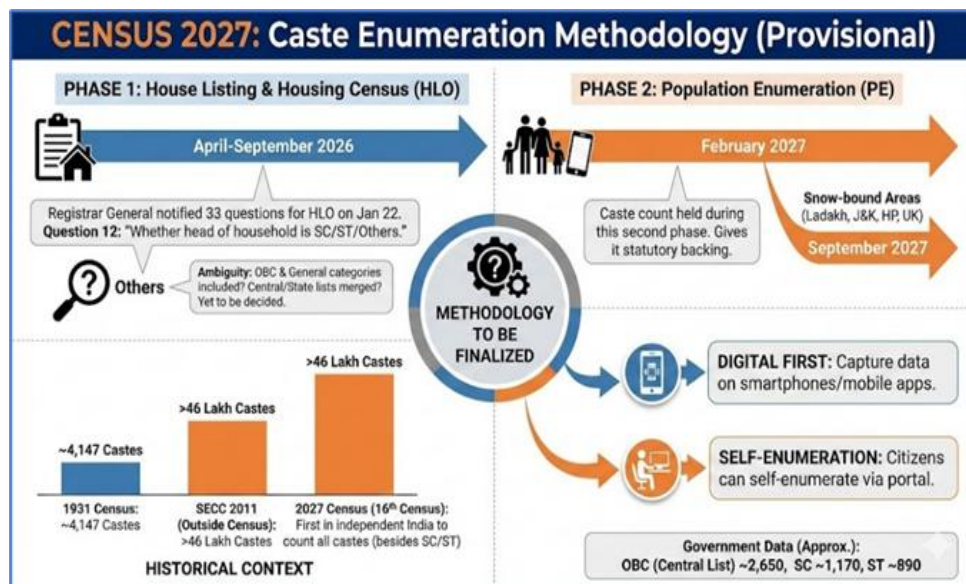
CENSUS 2027: Caste Enumeration Methodology (Provisional)

PHASE 1: House Listing & Housing Census (HLO)

April-September 2026

Registrar General notified 33 questions for HLO on Jan 22. Question 12: "Whether head of household is SC/ST/Others."

Others

Ambiguity: OBC & General categories included? Central/State lists merged? Yet to be decided.

PHASE 2: Population Enumeration (PE)

February 2027

Snow-bound Areas (Ladakh, J&K, HP, UK)

September 2027

Caste count held during this second phase. Gives it statutory backing.

METHODOLOGY TO BE FINALIZED

~4,147 Castes

>46 Lakh Castes

>46 Lakh Castes

1931 Census: ~4,147 Castes

SECC 2011 (Outside Census): >46 Lakh Castes

2027 Census (16$^{th}$ Census): First in independent India to count all castes (besides SC/ST)

HISTORICAL CONTEXT

DIGITAL FIRST: Capture data on smartphones/mobile apps.

SELF-ENUMERATION: Citizens can self-enumerate via portal.

Government Data (Approx.): OBC (Central List) ~2,650, SC ~1,170, ST ~890